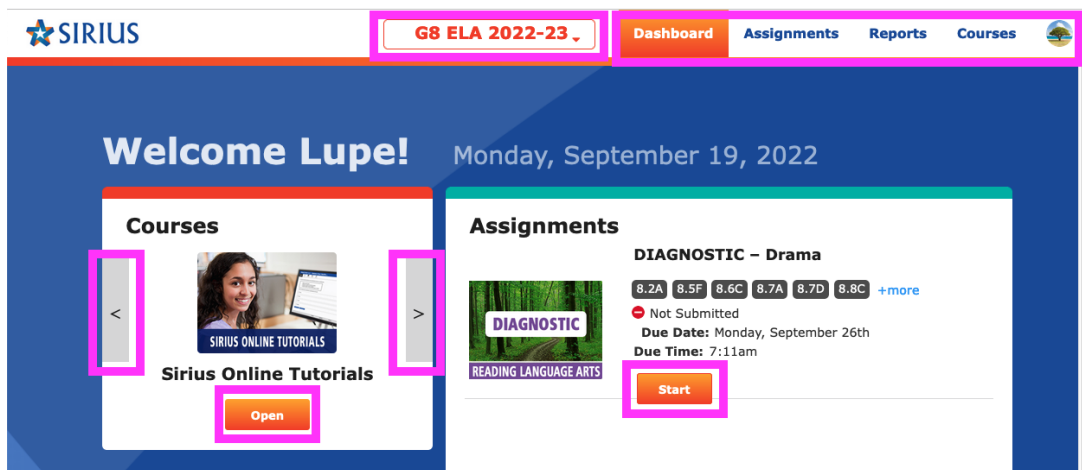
SIRIUS

G8 ELA 2022-23

Dashboard Assignments Reports Courses

Welcome Lupe! Monday, September 19, 2022

Courses

<

SIRIUS ONLINE TUTORIALS

>

Sirius Online Tutorials

Open

Assignments

DIAGNOSTIC – Drama

DIAGNOSTIC
READING LANGUAGE ARTS

8.2A 8.5F 8.6C 8.7A 8.7D 8.8C +more

Not Submitted

Due Date: Monday, September 26th

Due Time: 7:11am

Start